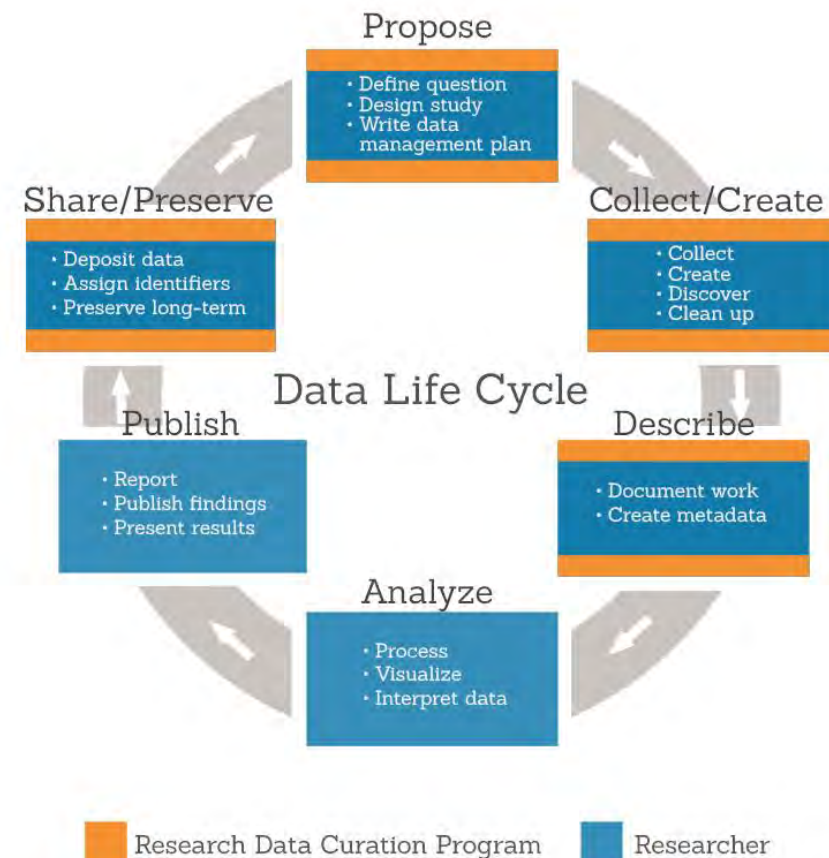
Propose
• Define question
• Design study
• Write data management plan

Collect/Create
• Collect
• Create
• Discover
• Clean up

Describe
• Document work
• Create metadata

Analyze
• Process
• Visualize
• Interpret data

Publish
• Report
• Publish findings
• Present results

Share/Preserve
• Deposit data
• Assign identifiers
• Preserve long-term

Data Life Cycle

Research Data Curation Program
Researcher